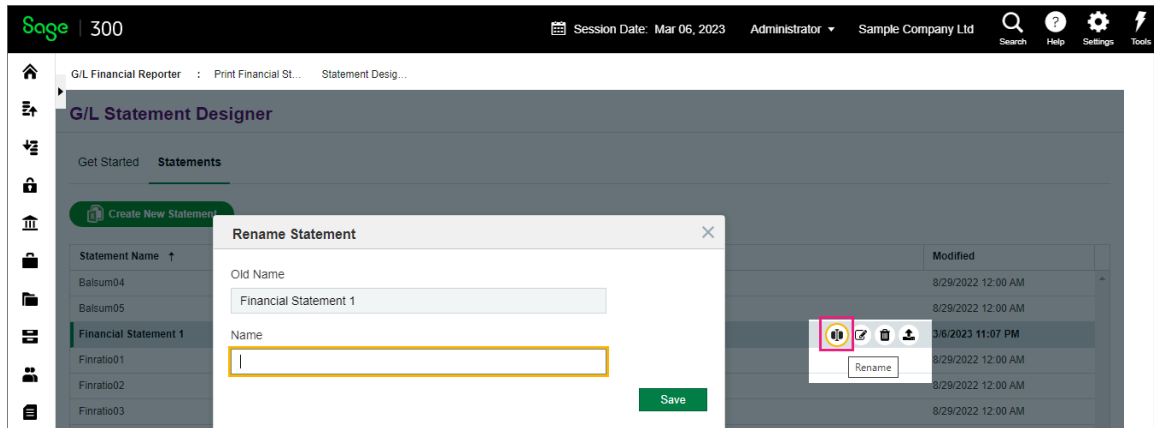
Sage | 300

Session Date: Mar 06, 2023 Administrator Sample Company Ltd Search Help Settings Tools

G/L Financial Reporter : Print Financial St... Statement Desig...

G/L Statement Designer

Get Started Statements

Create New Statement

| Statement Name ↑ | Modified |
|---|---|
| Balsum04 | 8/29/2022 12:00 AM |
| Balsum05 | 8/29/2022 12:00 AM |
| Financial Statement 1 | 3/6/2023 11:07 PM |
| Finratio01 | 8/29/2022 12:00 AM |
| Finratio02 | 8/29/2022 12:00 AM |
| Finratio03 | 8/29/2022 12:00 AM |

Rename

Rename Statement

Old Name

Financial Statement 1

Name

Save